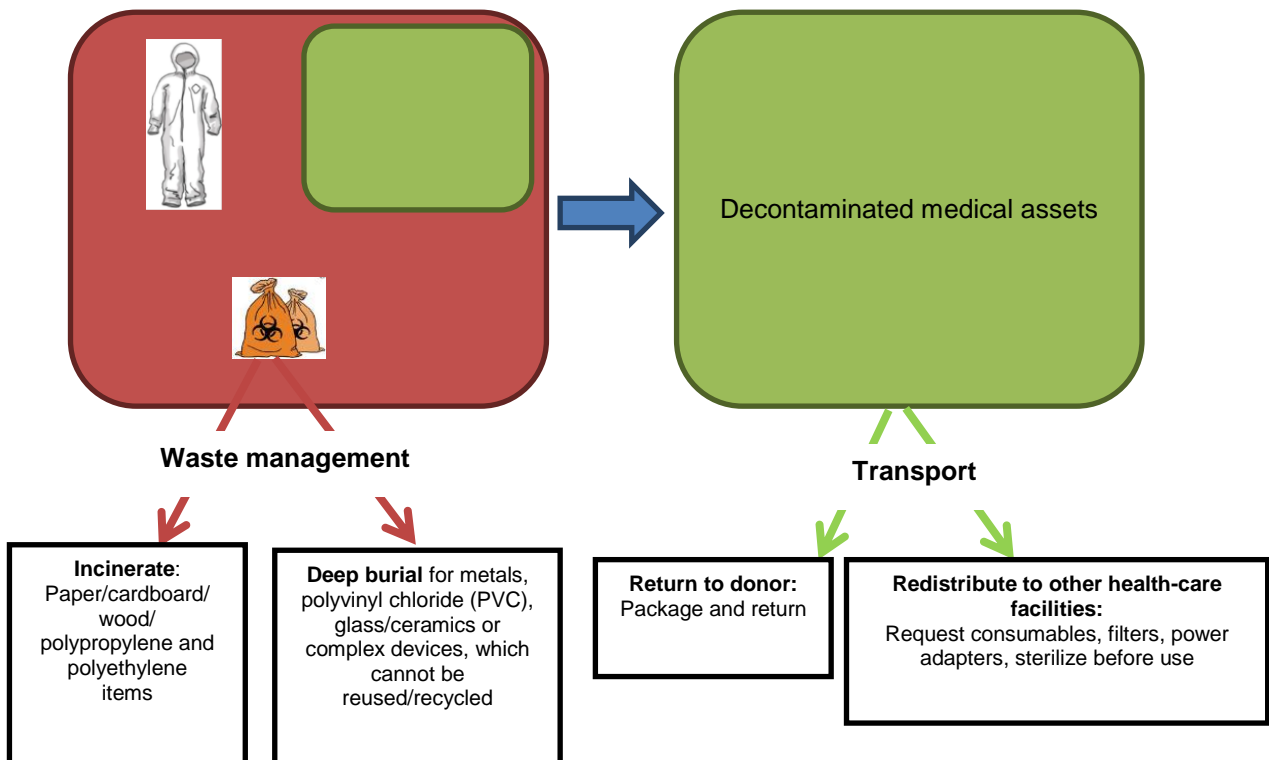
Decontaminated medical assets

Waste management

Transport

**Incinerate**: Paper/cardboard/ wood/ polypropylene and polyethylene items

**Deep burial** for metals, polyvinyl chloride (PVC), glass/ceramics or complex devices, which cannot be reused/recycled

**Return to donor:** Package and return

**Redistribute to other health-care facilities:** Request consumables, filters, power adapters, sterilize before use